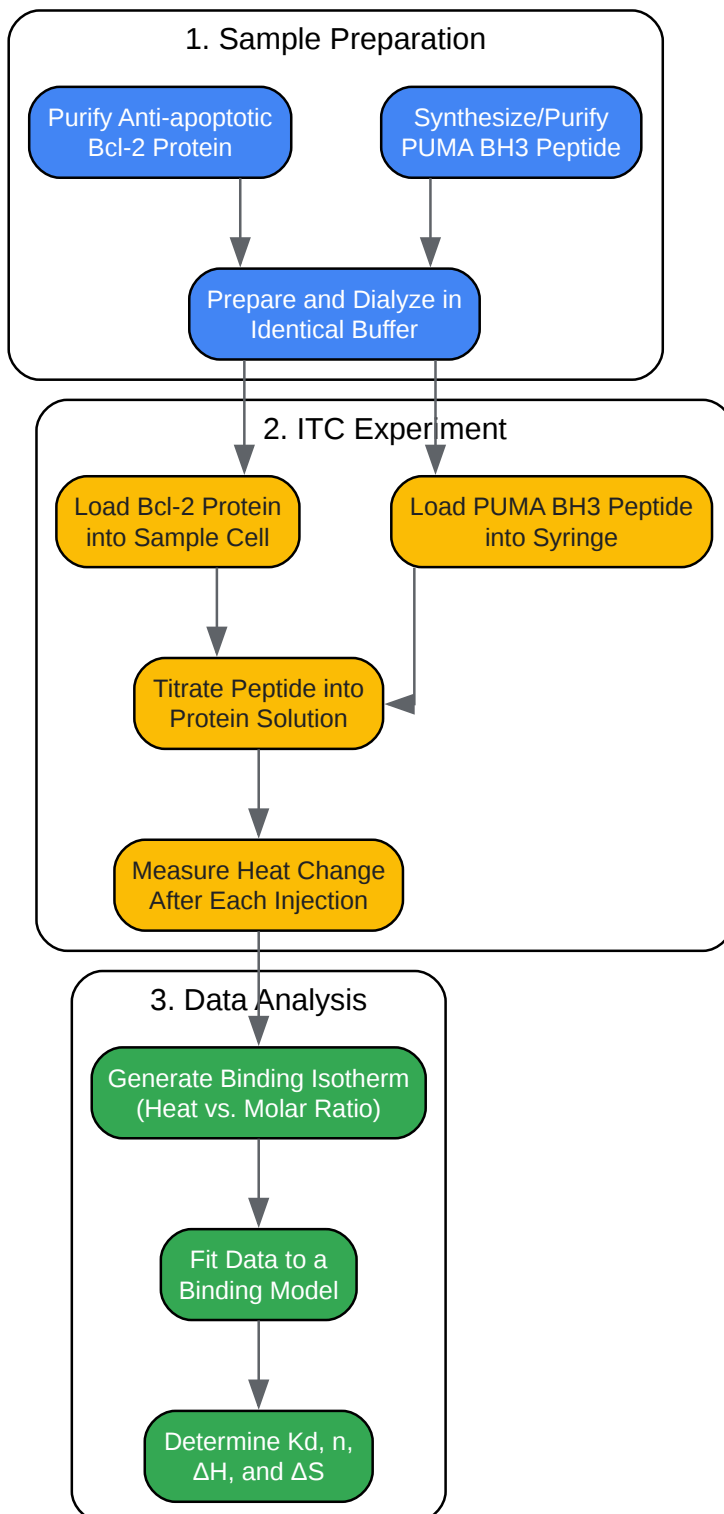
1. Sample Preparation

Purify Anti-apoptotic Bcl-2 Protein

Synthesize/Purify PUMA BH3 Peptide

Prepare and Dialyze in Identical Buffer

2. ITC Experiment

Load Bcl-2 Protein into Sample Cell

Load PUMA BH3 Peptide into Syringe

Titrate Peptide into Protein Solution

Measure Heat Change After Each Injection

3. Data Analysis

Generate Binding Isotherm (Heat vs. Molar Ratio)

Fit Data to a Binding Model

Determine Kd, n, ΔH, and ΔS